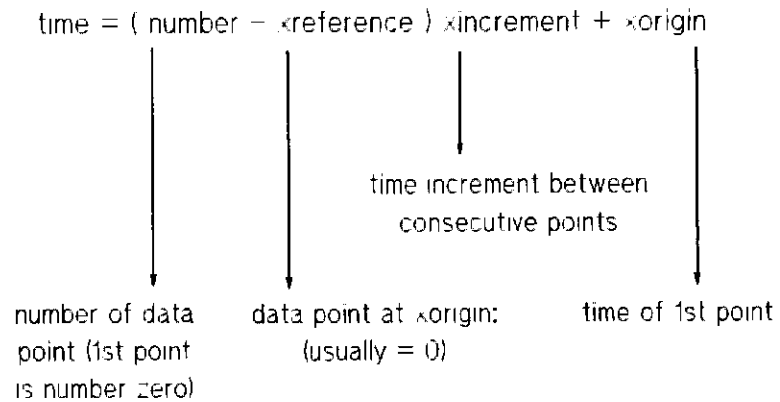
time = ( number − xreference ) xincrement + xorigin

time increment between consecutive points

number of data point (1st point is number zero)

data point at xorigin: (usually = 0)

time of 1st point